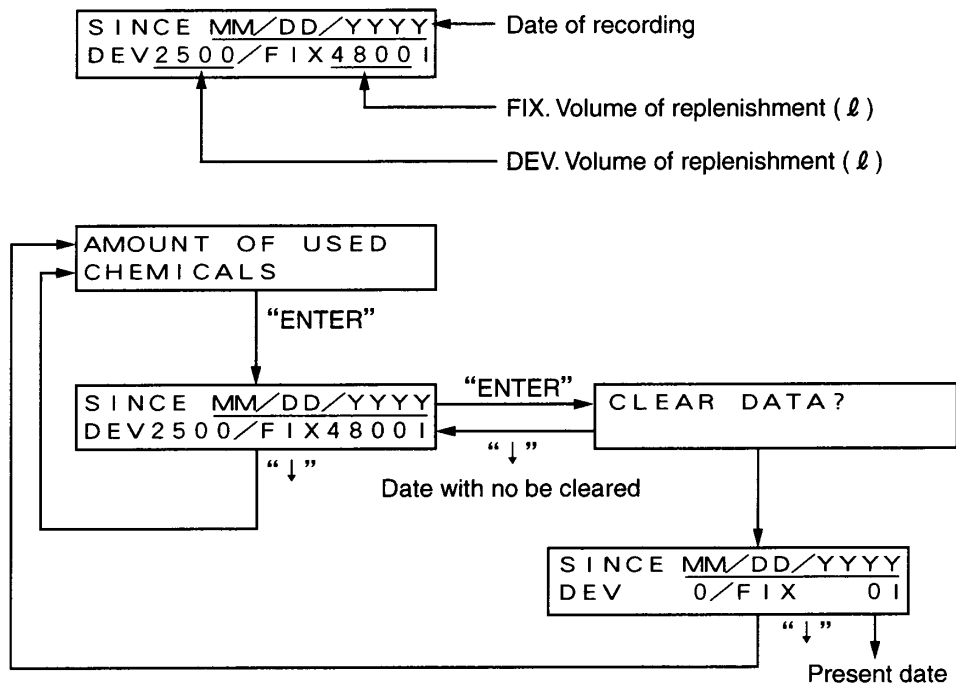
SINCE MM/DD/YYYY
DEV2500/FIX4800l

Date of recording

FIX. Volume of replenishment ( $\ell$ )

DEV. Volume of replenishment ( $\ell$ )

AMOUNT OF USED
CHEMICALS

"ENTER"

SINCE MM/DD/YYYY
DEV2500/FIX4800l

"ENTER"

CLEAR DATA?

"↓"

"↓"

Date with no be cleared

SINCE MM/DD/YYYY
DEV 0/FIX 0l

"↓"

Present date